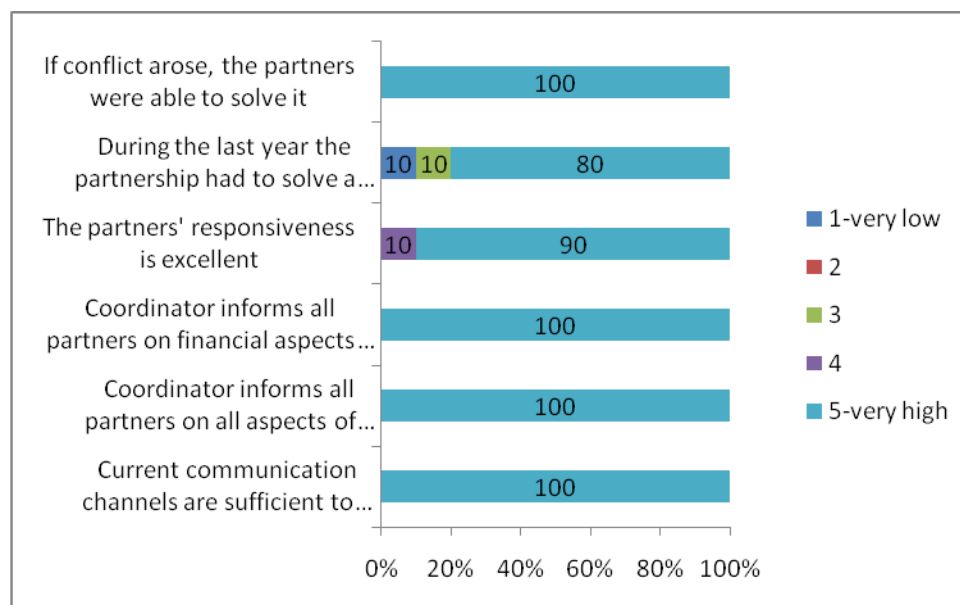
If conflict arose, the partners were able to solve it
100

During the last year the partnership had to solve a…
10 10 80

The partners' responsiveness is excellent
10 90

Coordinator informs all partners on financial aspects…
100

Coordinator informs all partners on all aspects of…
100

Current communication channels are sufficient to…
100

0% 20% 40% 60% 80% 100%

1-very low
2
3
4
5-very high